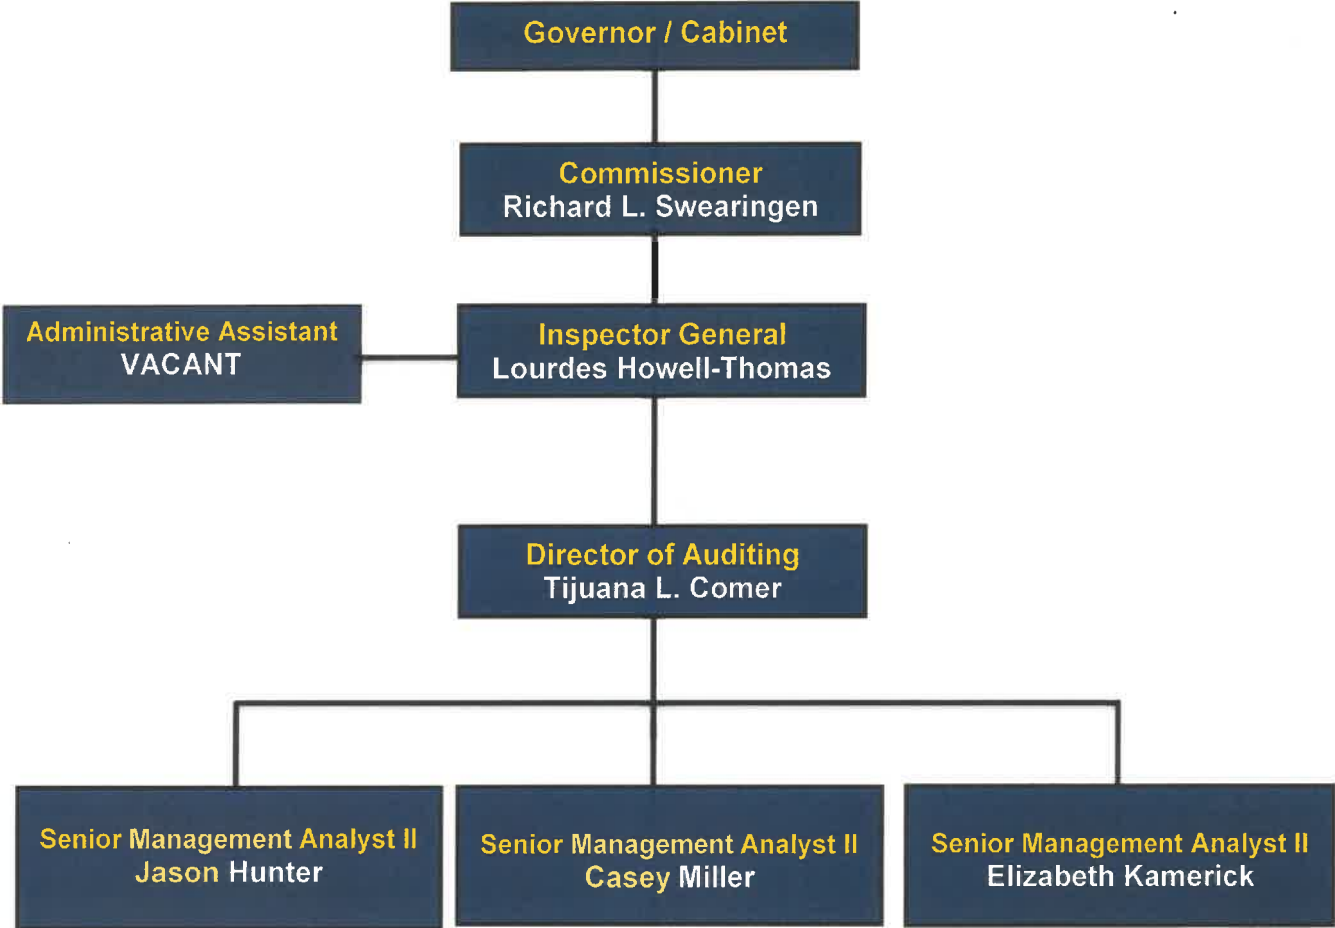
Governor / Cabinet

Commissioner
Richard L. Swearingen

Administrative Assistant
VACANT

Inspector General
Lourdes Howell-Thomas

Director of Auditing
Tijuana L. Comer

Senior Management Analyst II
Jason Hunter

Senior Management Analyst II
Casey Miller

Senior Management Analyst II
Elizabeth Kamerick